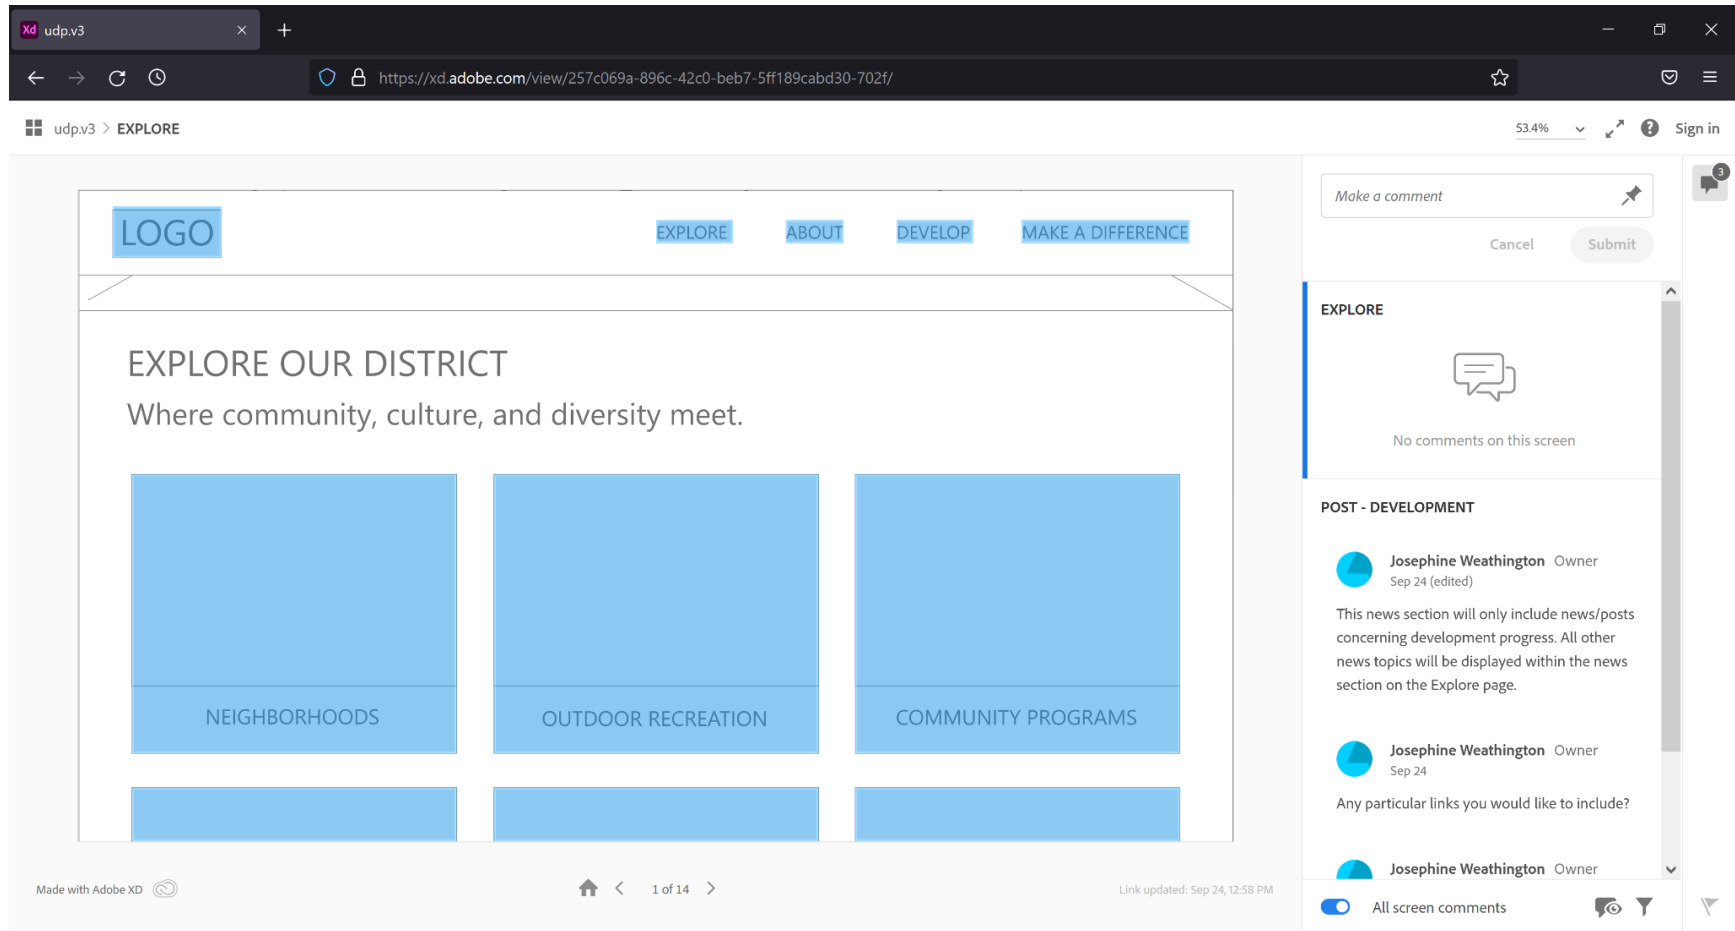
Xd udp.v3

https://xd.adobe.com/view/257c069a-896c-42c0-beb7-5ff189cabd30-702f/

udp.v3 > EXPLORE

53.4%

Sign in

LOGO

EXPLORE ABOUT DEVELOP MAKE A DIFFERENCE

EXPLORE OUR DISTRICT

Where community, culture, and diversity meet.

NEIGHBORHOODS

OUTDOOR RECREATION

COMMUNITY PROGRAMS

Made with Adobe XD

1 of 14

Link updated: Sep 24, 12:58 PM

3

Make a comment

Cancel Submit

EXPLORE

No comments on this screen

POST - DEVELOPMENT

Josephine Weathington Owner
Sep 24 (edited)

This news section will only include news/posts concerning development progress. All other news topics will be displayed within the news section on the Explore page.

Josephine Weathington Owner
Sep 24

Any particular links you would like to include?

Josephine Weathington Owner

All screen comments